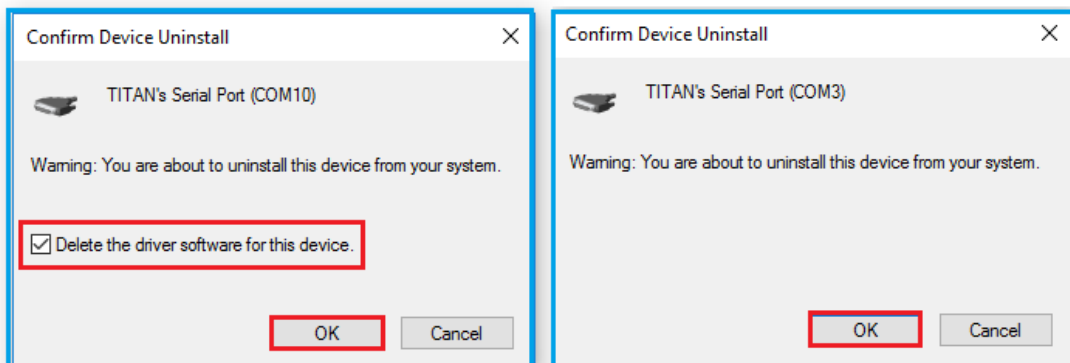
Confirm Device Uninstall

×

TITAN's Serial Port (COM10)

Warning: You are about to uninstall this device from your system.

☑ Delete the driver software for this device.

OK

Cancel

Confirm Device Uninstall

×

TITAN's Serial Port (COM3)

Warning: You are about to uninstall this device from your system.

OK

Cancel